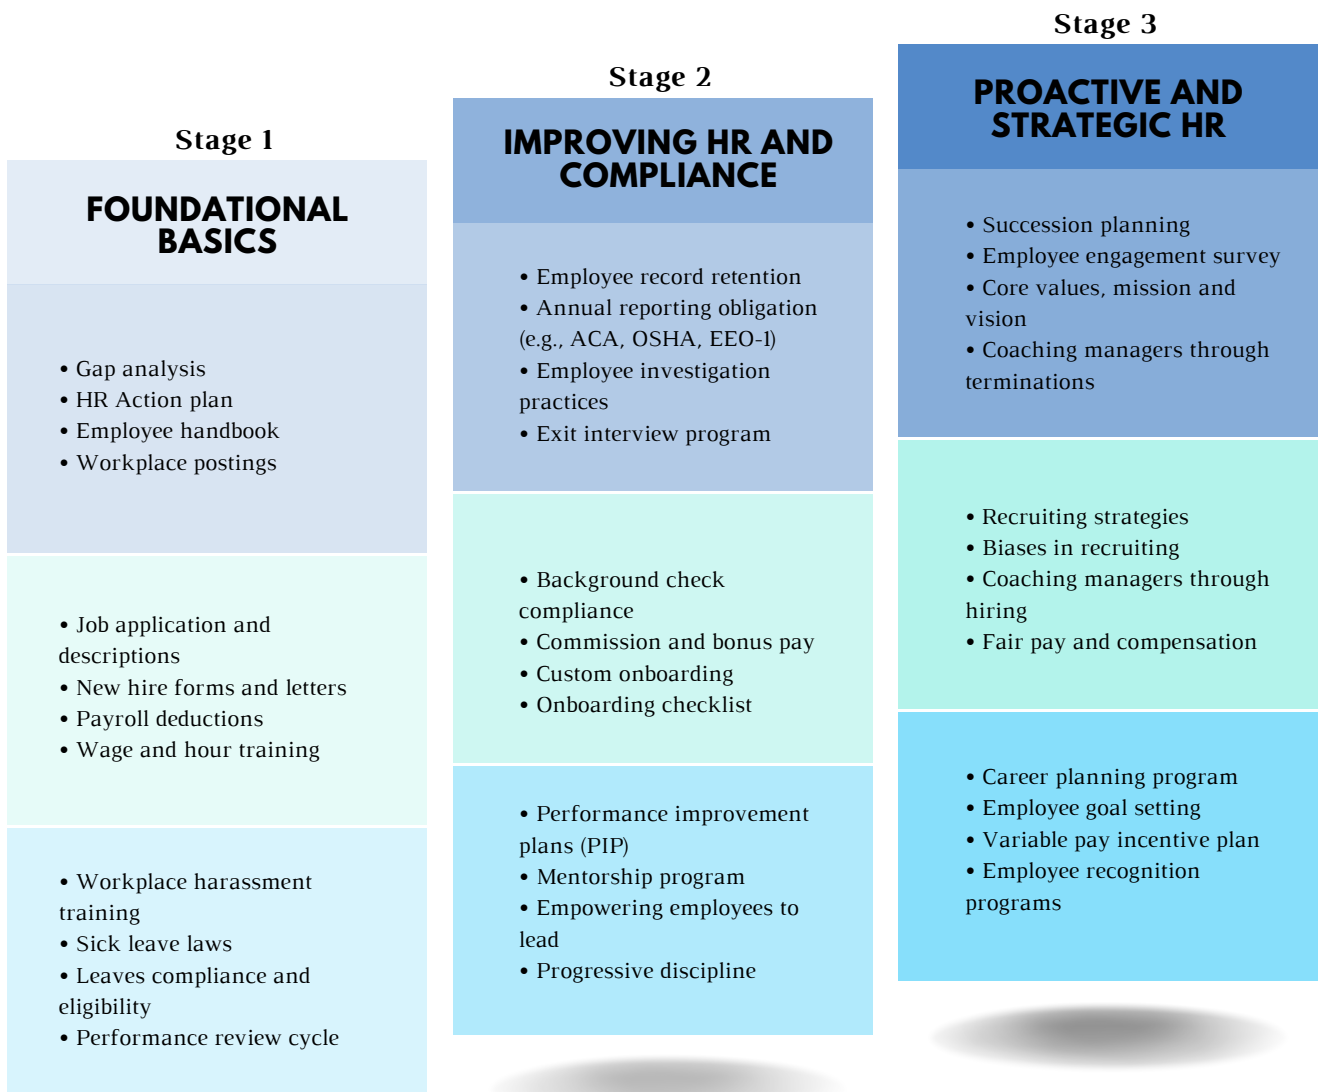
Stage 1

FOUNDATIONAL BASICS

• Gap analysis
• HR Action plan
• Employee handbook
• Workplace postings

• Job application and descriptions
• New hire forms and letters
• Payroll deductions
• Wage and hour training

• Workplace harassment training
• Sick leave laws
• Leaves compliance and eligibility
• Performance review cycle

Stage 2

IMPROVING HR AND COMPLIANCE

• Employee record retention
• Annual reporting obligation (e.g., ACA, OSHA, EEO-1)
• Employee investigation practices
• Exit interview program

• Background check compliance
• Commission and bonus pay
• Custom onboarding
• Onboarding checklist

• Performance improvement plans (PIP)
• Mentorship program
• Empowering employees to lead
• Progressive discipline

Stage 3

PROACTIVE AND STRATEGIC HR

• Succession planning
• Employee engagement survey
• Core values, mission and vision
• Coaching managers through terminations

• Recruiting strategies
• Biases in recruiting
• Coaching managers through hiring
• Fair pay and compensation

• Career planning program
• Employee goal setting
• Variable pay incentive plan
• Employee recognition programs